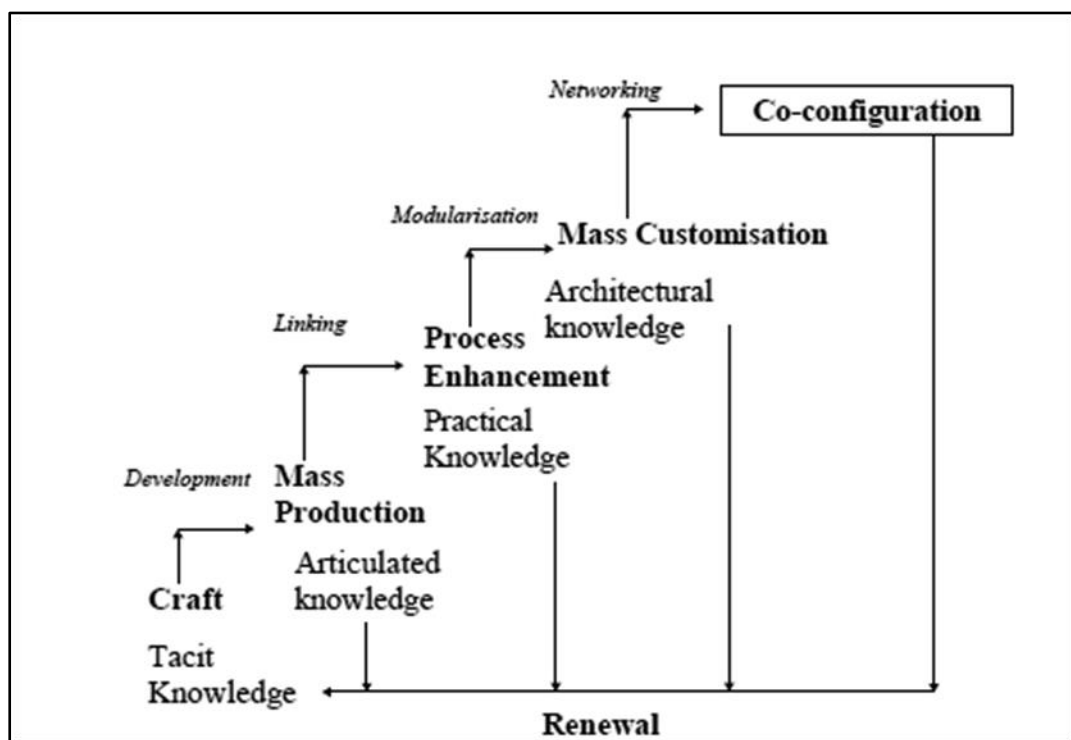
Networking

Co-configuration

Modularisation

Mass Customisation

Architectural knowledge

Linking

Process Enhancement

Practical Knowledge

Development

Mass Production

Articulated knowledge

Craft

Tacit Knowledge

Renewal